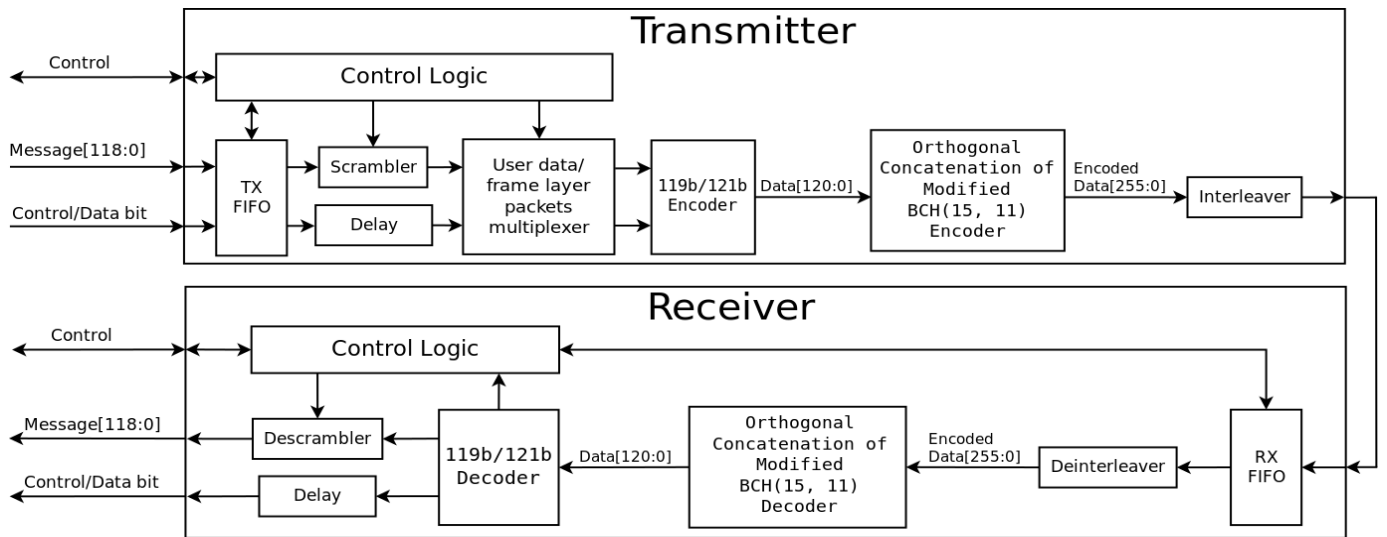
Transmitter

Control

Control Logic

Message[118:0]

Control/Data bit

TX FIFO

Scrambler

Delay

User data/ frame layer packets multiplexer

119b/121b Encoder

Data[120:0]

Orthogonal Concatenation of Modified BCH(15, 11) Encoder

Encoded Data[255:0]

Interleaver

Receiver

Control

Control Logic

Message[118:0]

Control/Data bit

Descrambler

Delay

119b/121b Decoder

Data[120:0]

Orthogonal Concatenation of Modified BCH(15, 11) Decoder

Encoded Data[255:0]

Deinterleaver

RX FIFO